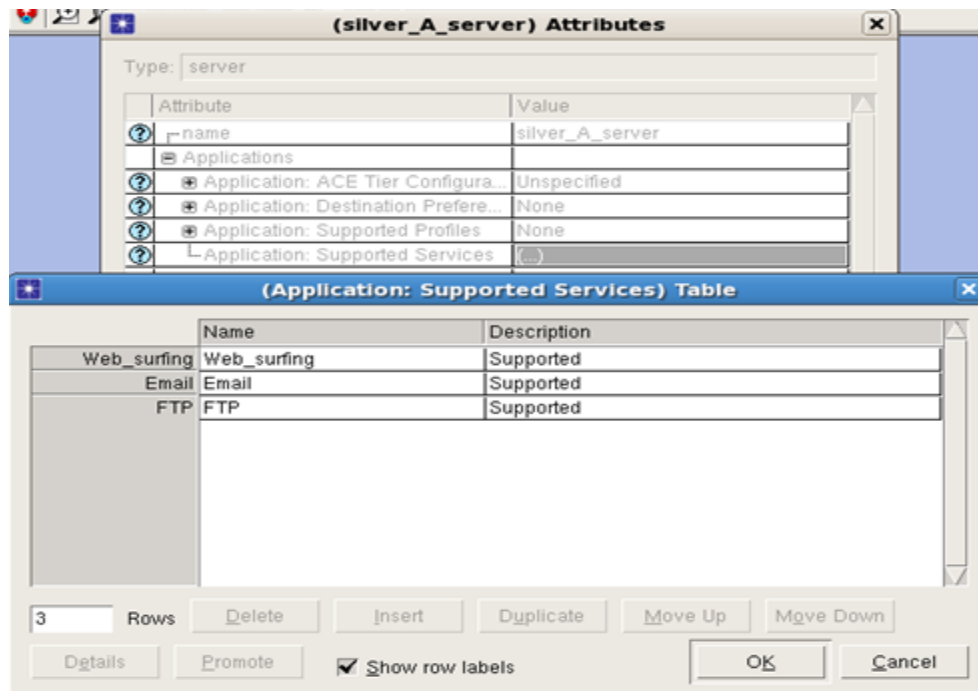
(silver_A_server) Attributes

Type: server

| | Attribute | Value |
|---|---|---|
| ? | name | silver_A_server |
| | Applications | |
| ? | Application: ACE Tier Configura... | Unspecified |
| ? | Application: Destination Prefere... | None |
| ? | Application: Supported Profiles | None |
| ? | Application: Supported Services | (...) |

(Application: Supported Services) Table

| | Name | Description |
|---|---|---|
| Web_surfing | Web_surfing | Supported |
| Email | Email | Supported |
| FTP | FTP | Supported |

3 Rows Delete Insert Duplicate Move Up Move Down

Details Promote Show row labels OK Cancel